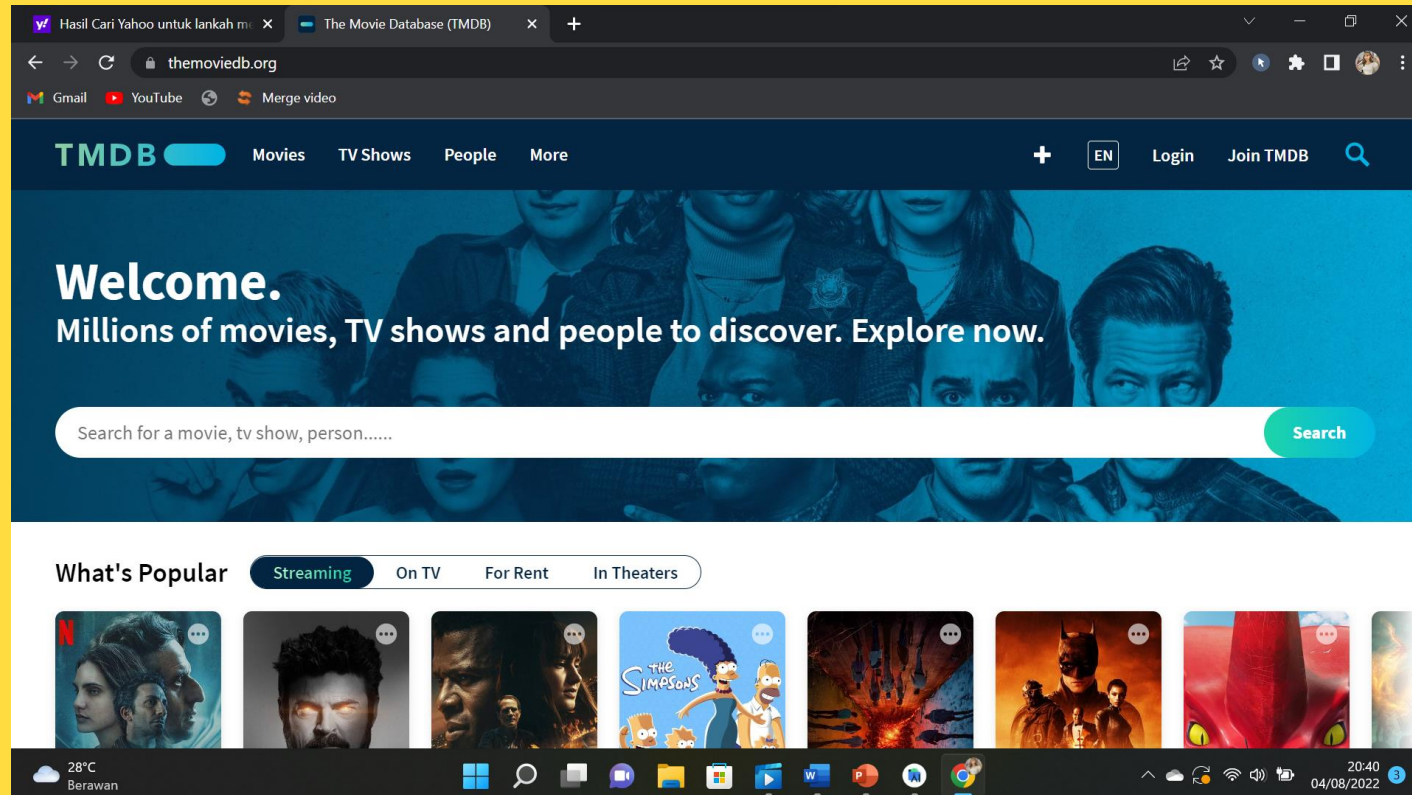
Hasil Cari Yahoo untuk lankah m
The Movie Database (TMDB)

themoviedb.org

Gmail YouTube Merge video

TMDB Movies TV Shows People More + EN Login Join TMDB

Welcome.
Millions of movies, TV shows and people to discover. Explore now.

Search for a movie, tv show, person......
Search

What's Popular Streaming On TV For Rent In Theaters

N
THE SIMPSONS

28°C
Berawan

20:40
04/08/2022
3